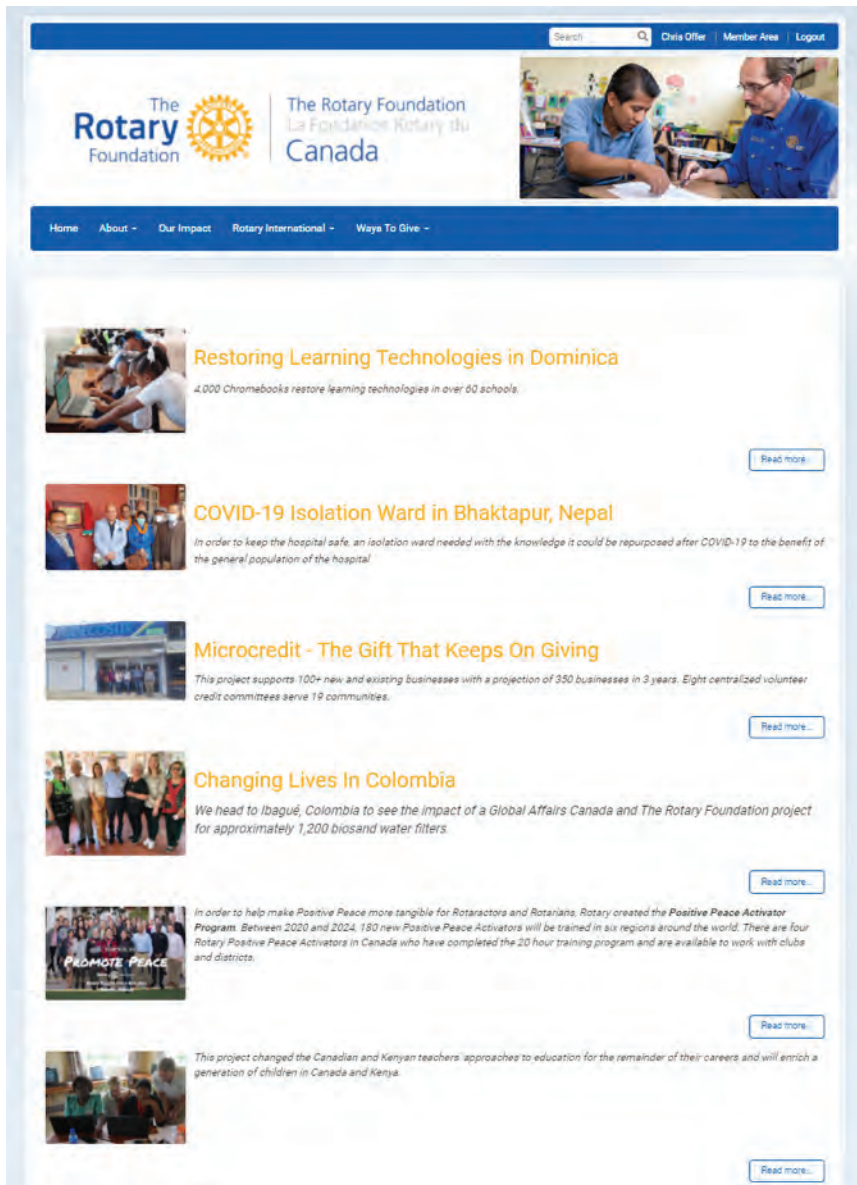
Search

Chris Offer | Member Area | Logout

The Rotary Foundation

The Rotary Foundation
La Fondation Rotary du
Canada

Home About Our Impact Rotary International Ways To Give

Restoring Learning Technologies in Dominica

4,000 Chromebooks restore learning technologies in over 60 schools.

Read more...

COVID-19 Isolation Ward in Bhaktapur, Nepal

In order to keep the hospital safe, an isolation ward needed with the knowledge it could be repurposed after COVID-19 to the benefit of the general population of the hospital

Read more...

Microcredit - The Gift That Keeps On Giving

This project supports 100+ new and existing businesses with a projection of 350 businesses in 3 years. Eight centralized volunteer credit committees serve 19 communities.

Read more...

Changing Lives In Colombia

We head to Ibagué, Colombia to see the impact of a Global Affairs Canada and The Rotary Foundation project for approximately 1,200 biosand water filters.

Read more...

PROMOTE PEACE

In order to help make Positive Peace more tangible for Rotaractors and Rotarians, Rotary created the **Positive Peace Activator Program**. Between 2020 and 2024, 180 new Positive Peace Activators will be trained in six regions around the world. There are four Rotary Positive Peace Activators in Canada who have completed the 20 hour training program and are available to work with clubs and districts.

Read more...

This project changed the Canadian and Kenyan teachers' approaches to education for the remainder of their careers and will enrich a generation of children in Canada and Kenya.

Read more...